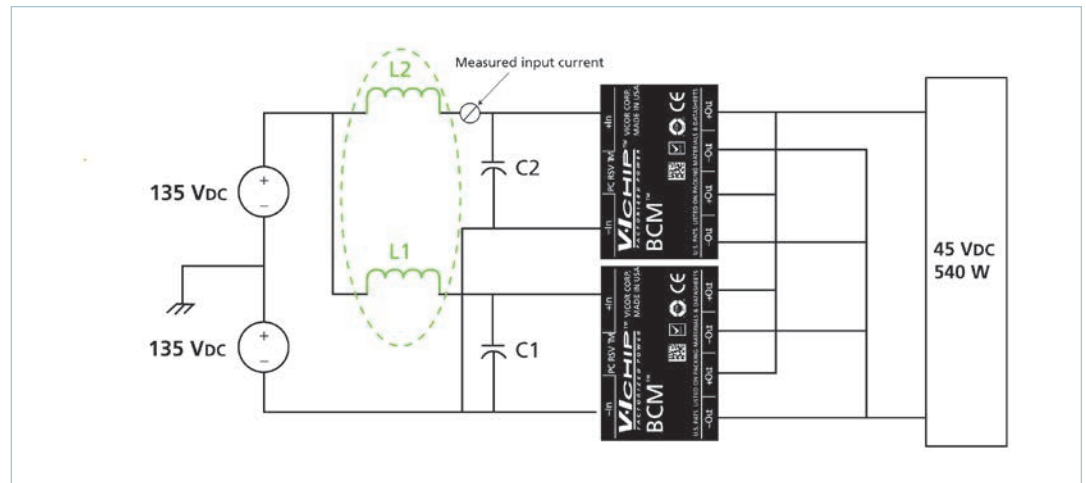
Measured input current

L2

L1

C2

C1

135 VDC

135 VDC

+

–

+

–

+In
PC RSV TM
–In
V•I CHIP™ FACTORIZED POWER
BCM™
VICOR CORP. MADE IN USA
CE
U.S. PATS. LISTED ON PACKING MATERIALS & DATASHEETS
+Out
–Out
+Out
–Out

+In
PC RSV TM
–In
V•I CHIP™ FACTORIZED POWER
BCM™
VICOR CORP. MADE IN USA
CE
U.S. PATS. LISTED ON PACKING MATERIALS & DATASHEETS
+Out
–Out
+Out
–Out

45 VDC
540 W